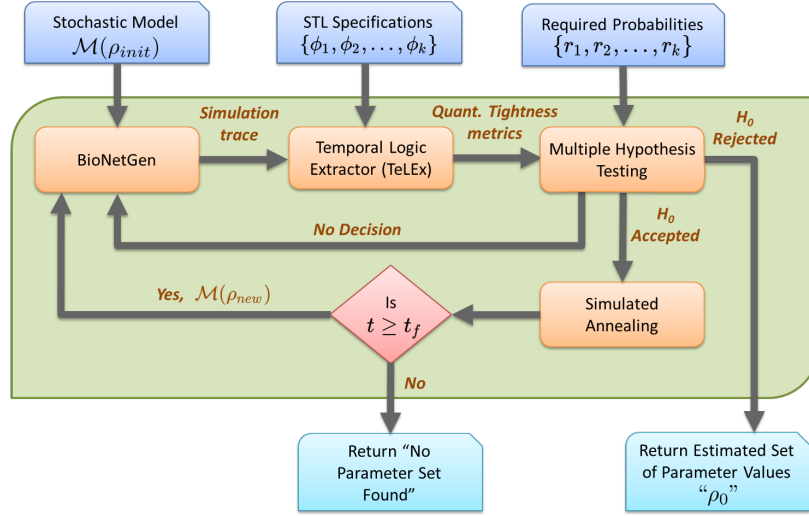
Stochastic Model
$\mathcal{M}(\rho_{init})$

STL Specifications
$\{\phi_1, \phi_2, \ldots, \phi_k\}$

Required Probabilities
$\{r_1, r_2, \ldots, r_k\}$

Simulation trace

Quant. Tightness metrics

$H_0$ Rejected

BioNetGen

Temporal Logic Extractor (TeLEx)

Multiple Hypothesis Testing

No Decision

$H_0$ Accepted

Yes, $\mathcal{M}(\rho_{new})$

Is $t \geq t_f$

Simulated Annealing

No

Return "No Parameter Set Found"

Return Estimated Set of Parameter Values "$\rho_0$"